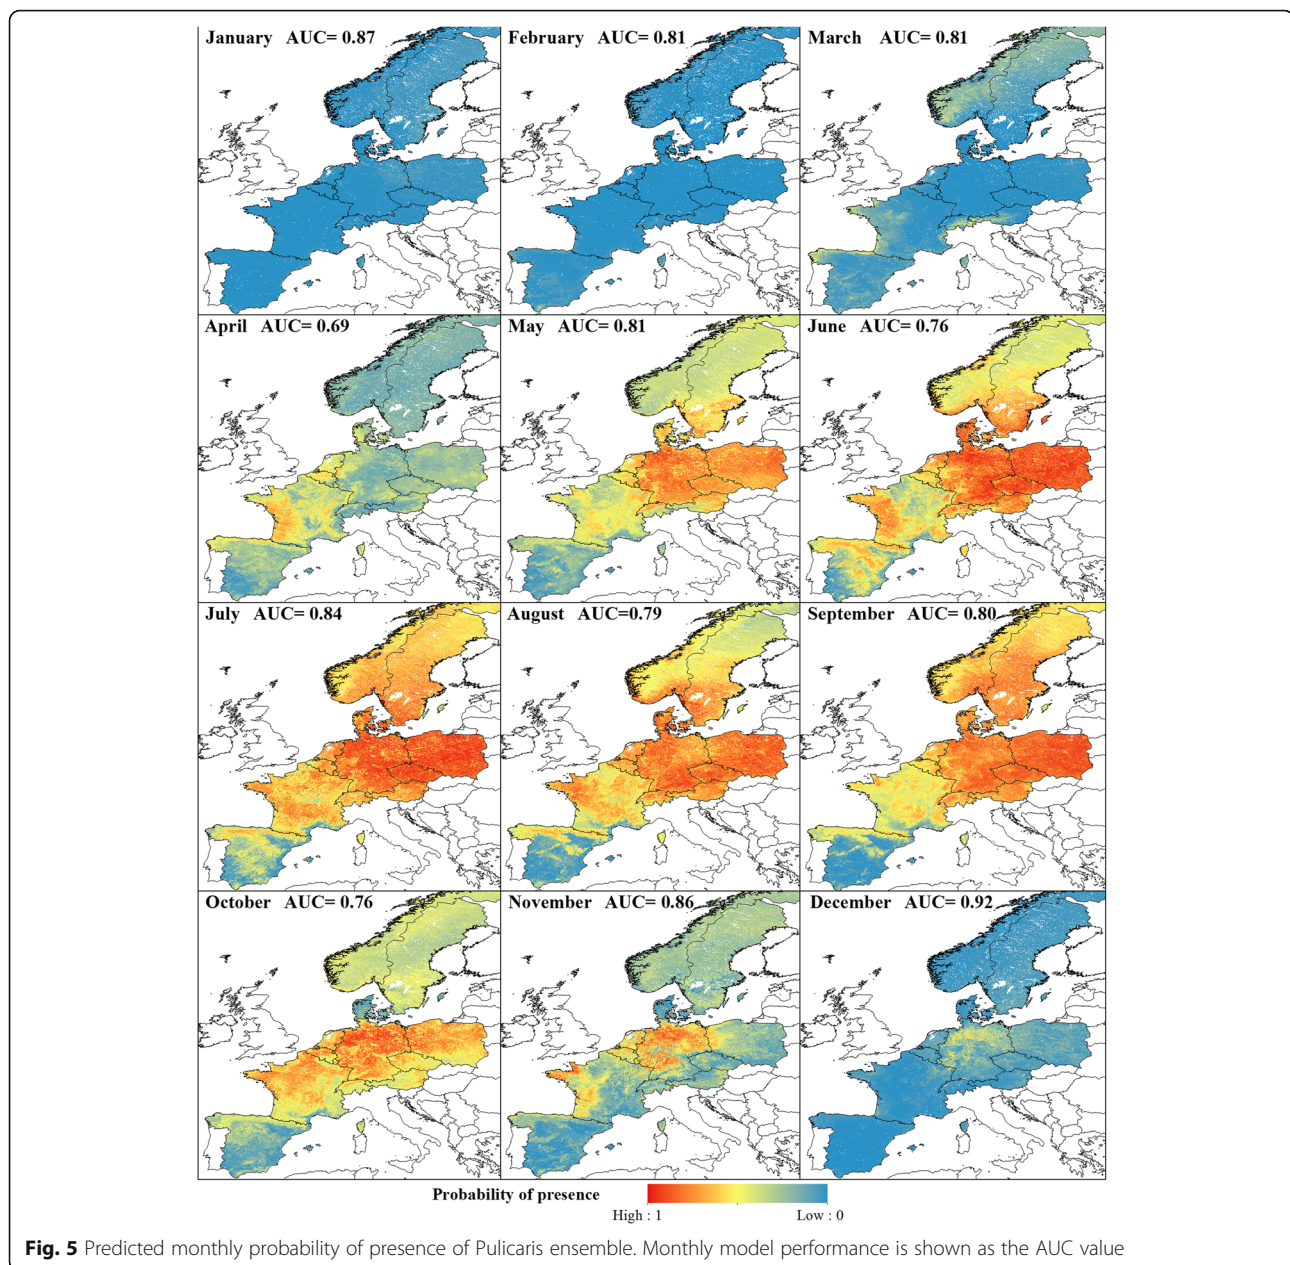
January AUC= 0.87

February AUC= 0.81

March AUC= 0.81

April AUC= 0.69

May AUC= 0.81

June AUC= 0.76

July AUC= 0.84

August AUC=0.79

September AUC= 0.80

October AUC= 0.76

November AUC= 0.86

December AUC= 0.92

Probability of presence

High : 1

Low : 0

**Fig. 5** Predicted monthly probability of presence of Pulicaris ensemble. Monthly model performance is shown as the AUC value